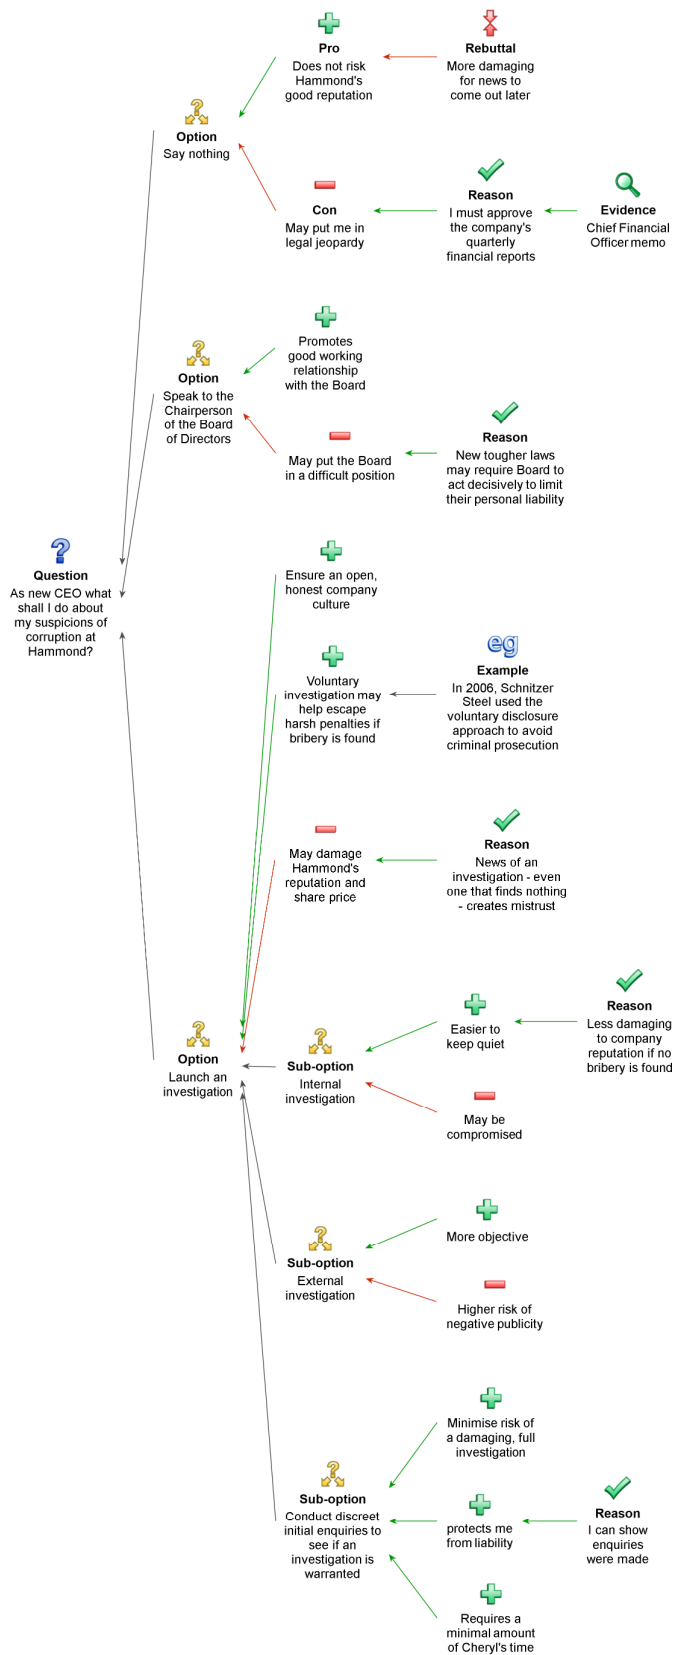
Pro
Does not risk Hammond's good reputation

Rebuttal
More damaging for news to come out later

Option
Say nothing

Con
May put me in legal jeopardy

Reason
I must approve the company's quarterly financial reports

Evidence
Chief Financial Officer memo

Promotes good working relationship with the Board

Option
Speak to the Chairperson of the Board of Directors

May put the Board in a difficult position

Reason
New tougher laws may require Board to act decisively to limit their personal liability

Question
As new CEO what shall I do about my suspicions of corruption at Hammond?

Ensure an open, honest company culture

Voluntary investigation may help escape harsh penalties if bribery is found

eg
Example
In 2006, Schnitzer Steel used the voluntary disclosure approach to avoid criminal prosecution

May damage Hammond's reputation and share price

Reason
News of an investigation - even one that finds nothing - creates mistrust

Option
Launch an investigation

Sub-option
Internal investigation

Easier to keep quiet

Reason
Less damaging to company reputation if no bribery is found

May be compromised

Sub-option
External investigation

More objective

Higher risk of negative publicity

Sub-option
Conduct discreet initial enquiries to see if an investigation is warranted

Minimise risk of a damaging, full investigation

protects me from liability

Reason
I can show enquiries were made

Requires a minimal amount of Cheryl's time